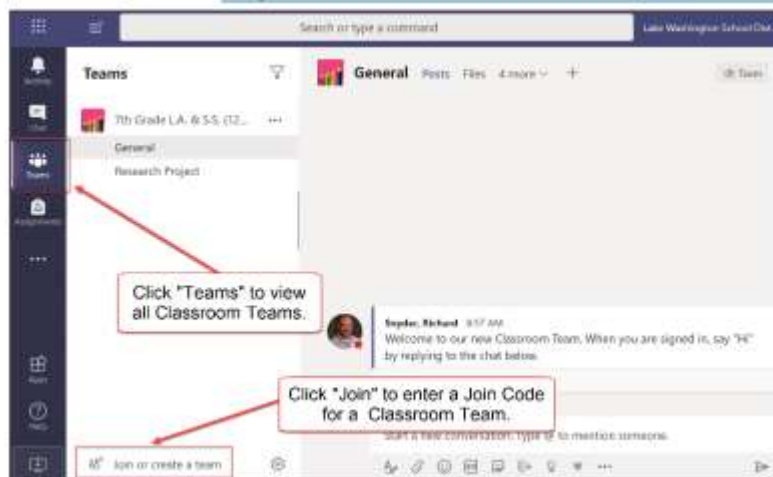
Search or type a command

Lake Washington School Dist

Activity

Chat

Teams

Assignments

...

Apps

Help

Teams

7th Grade L.A. & S.S. (12...

General

Research Project

General Posts Files 4 more +

Team

Click "Teams" to view all Classroom Teams.

Snyder, Richard 8:57 AM
Welcome to our new Classroom Team. When you are signed in, say "Hi" by replying to the chat below.

Click "Join" to enter a Join Code for a Classroom Team.

Start a new conversation. Type @ to mention someone.

Join or create a team